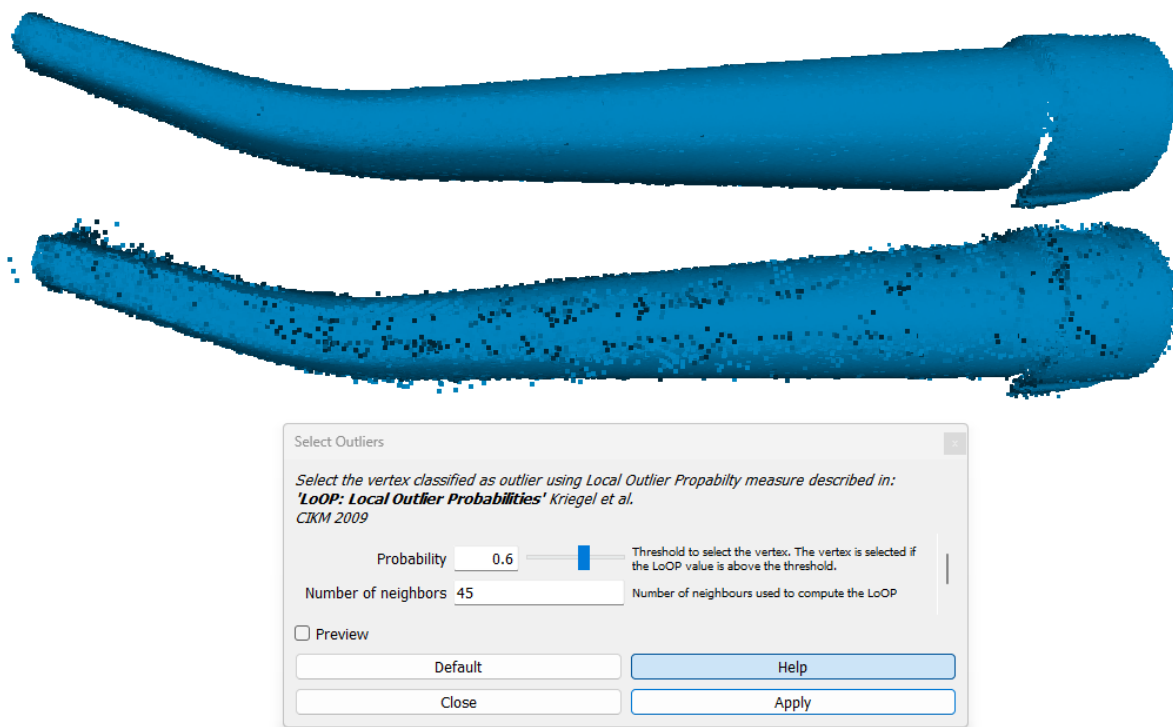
Select Outliers

Select the vertex classified as outlier using Local Outlier Propabilty measure described in:
**'LoOP: Local Outlier Probabilities'** Kriegel et al.
CIKM 2009

Probability 0.6 Threshold to select the vertex. The vertex is selected if the LoOP value is above the threshold.

Number of neighbors 45 Number of neighbours used to compute the LoOP

Preview

Default
Help
Close
Apply